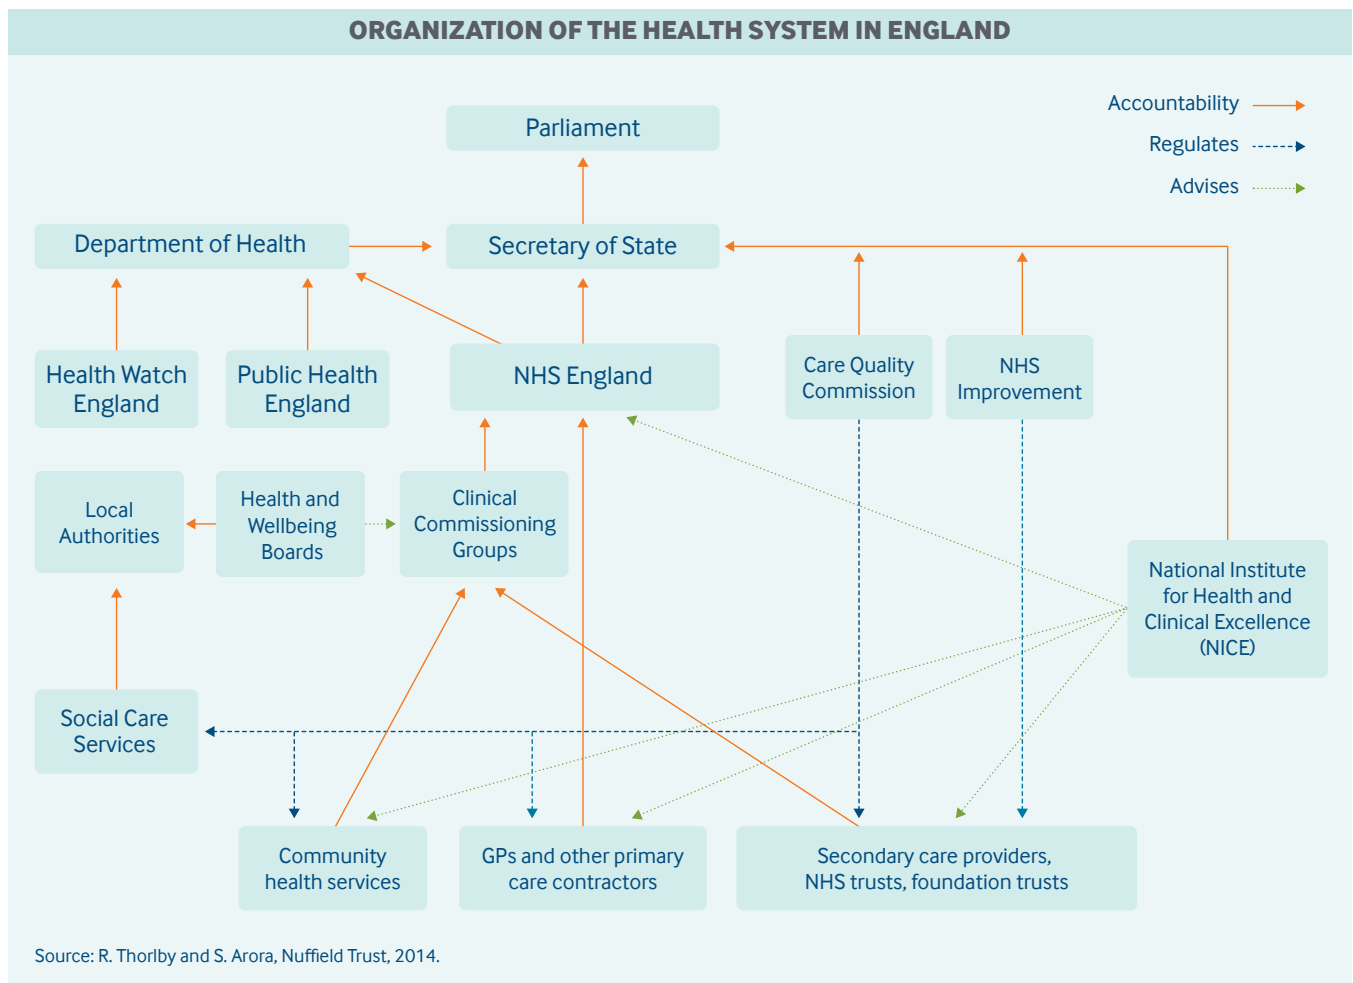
ORGANIZATION OF THE HEALTH SYSTEM IN ENGLAND

Accountability

Regulates

Advises

Parliament

Department of Health

Secretary of State

Health Watch England

Public Health England

NHS England

Care Quality Commission

NHS Improvement

Local Authorities

Health and Wellbeing Boards

Clinical Commissioning Groups

National Institute for Health and Clinical Excellence (NICE)

Social Care Services

Community health services

GPs and other primary care contractors

Secondary care providers, NHS trusts, foundation trusts

Source: R. Thorlby and S. Arora, Nuffield Trust, 2014.